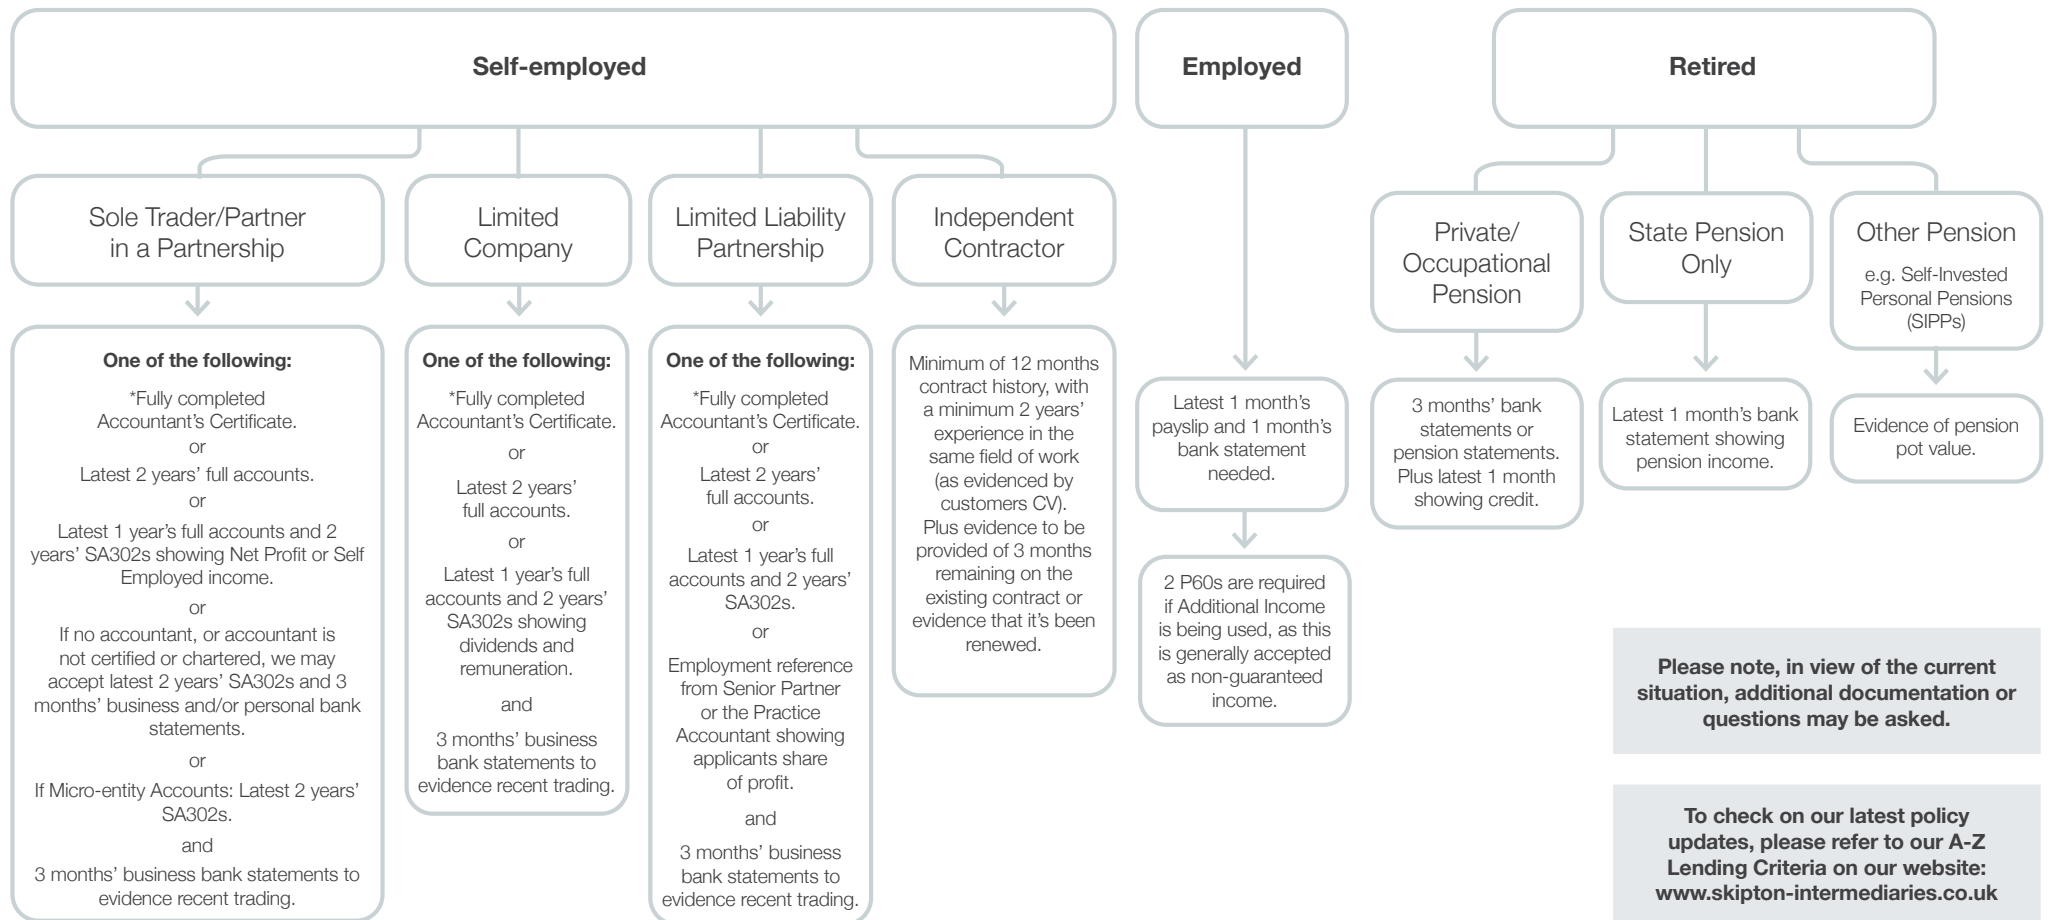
Self-employed

Employed

Retired

Sole Trader/Partner in a Partnership

Limited Company

Limited Liability Partnership

Independent Contractor

One of the following:

*Fully completed Accountant's Certificate.

or

Latest 2 years' full accounts.

or

Latest 1 year's full accounts and 2 years' SA302s showing Net Profit or Self Employed income.

or

If no accountant, or accountant is not certified or chartered, we may accept latest 2 years' SA302s and 3 months' business and/or personal bank statements.

or

If Micro-entity Accounts: Latest 2 years' SA302s.

and

3 months' business bank statements to evidence recent trading.

One of the following:

*Fully completed Accountant's Certificate.

or

Latest 2 years' full accounts.

or

Latest 1 year's full accounts and 2 years' SA302s showing dividends and remuneration.

and

3 months' business bank statements to evidence recent trading.

One of the following:

*Fully completed Accountant's Certificate.

or

Latest 2 years' full accounts.

or

Latest 1 year's full accounts and 2 years' SA302s.

or

Employment reference from Senior Partner or the Practice Accountant showing applicants share of profit.

and

3 months' business bank statements to evidence recent trading.

Minimum of 12 months contract history, with a minimum 2 years' experience in the same field of work (as evidenced by customers CV). Plus evidence to be provided of 3 months remaining on the existing contract or evidence that it's been renewed.

Latest 1 month's payslip and 1 month's bank statement needed.

2 P60s are required if Additional Income is being used, as this is generally accepted as non-guaranteed income.

Private/ Occupational Pension

State Pension Only

Other Pension

e.g. Self-Invested Personal Pensions (SIPPs)

3 months' bank statements or pension statements. Plus latest 1 month showing credit.

Latest 1 month's bank statement showing pension income.

Evidence of pension pot value.

Please note, in view of the current situation, additional documentation or questions may be asked.

To check on our latest policy updates, please refer to our A-Z Lending Criteria on our website: www.skipton-intermediaries.co.uk